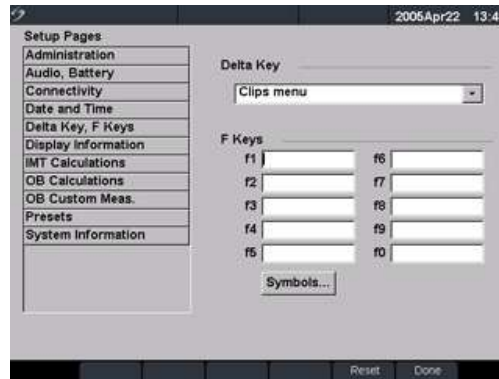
2005Apr22 13:4

Setup Pages
Administration
Audio, Battery
Connectivity
Date and Time
Delta Key, F Keys
Display Information
IMT Calculations
OB Calculations
OB Custom Meas.
Presets
System Information

Delta Key
Clips menu

F Keys
f1
f2
f3
f4
f5
f6
f7
f8
f9
f0

Symbols...

Reset
Done